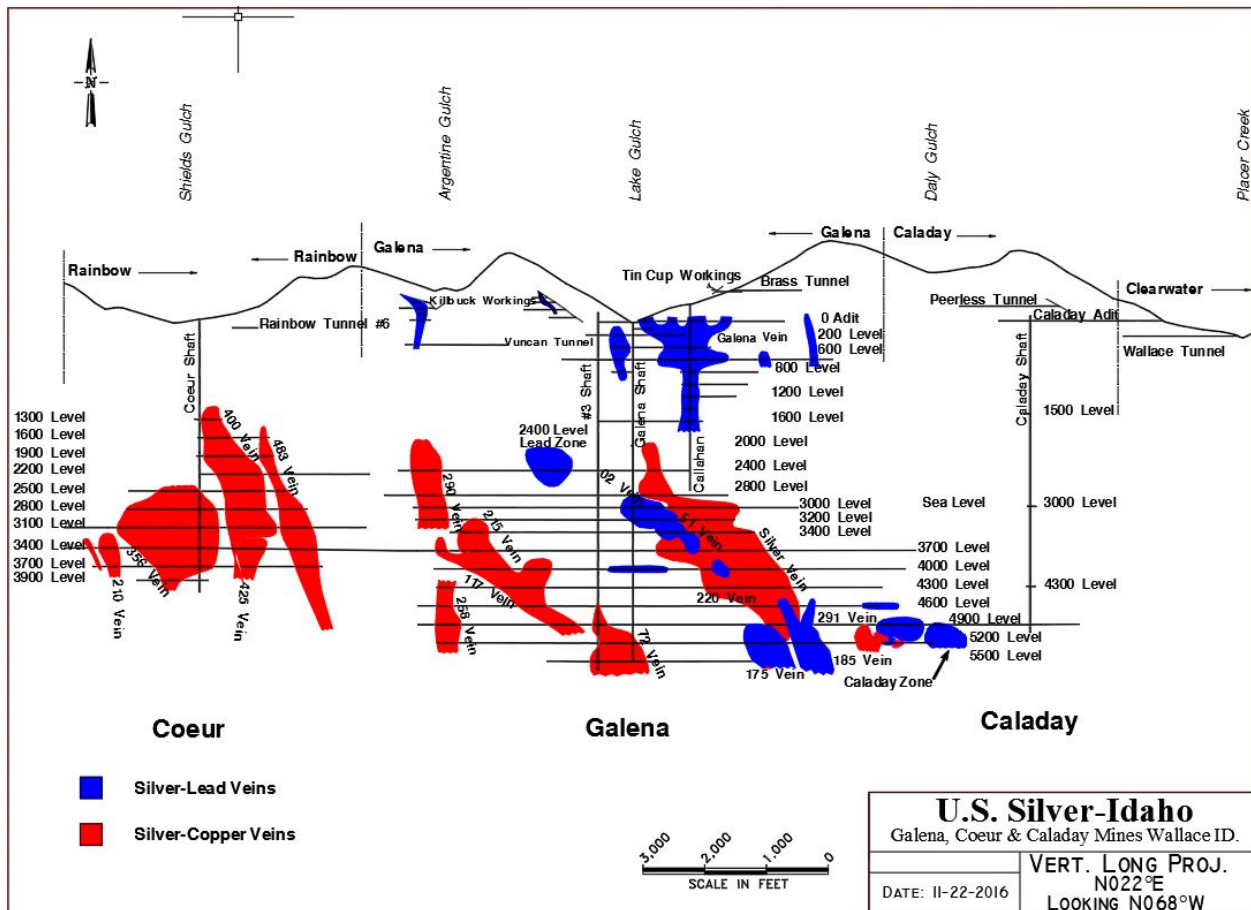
N

Shields Gulch

Argentine Gulch

Lake Gulch

Daly Gulch

Placer Creek

Rainbow

Rainbow

Galena

Galena

Caladay

Clearwater

Tin Cup Workings

Brass Tunnel

Kilbuck Workings

Rainbow Tunnel #6

Vuncan Tunnel

Peerless Tunnel

Caladay Adit

Wallace Tunnel

0 Adit

200 Level

600 Level

800 Level

1200 Level

1600 Level

Galena Vein

Coeur Shaft

#3 Shaft

Galena Shaft

Callahan

Caladay Shaft

1500 Level

1300 Level
1600 Level
1900 Level
2200 Level
2500 Level
2800 Level
3100 Level
3400 Level
3700 Level
3900 Level

400 Vein

483 Vein

356 Vein

210 Vein

425 Vein

2400 Level
Lead Zone

2000 Level

2400 Level

2800 Level

3000 Level

3200 Level

3400 Level

Sea Level

3000 Level

3700 Level

4000 Level

4300 Level

4300 Level

4600 Level

4900 Level

5200 Level

5500 Level

290 Vein

215 Vein

02 Vein

51 Vein

Silver Vein

117 Vein

258 Vein

72 Vein

220 Vein

291 Vein

185 Vein

175 Vein

Caladay Zone

Coeur

Galena

Caladay

Silver-Lead Veins

Silver-Copper Veins

3,000 2,000 1,000 0
SCALE IN FEET

U.S. Silver-Idaho
Galena, Coeur & Caladay Mines Wallace ID.

DATE: 11-22-2016

VERT. LONG PROJ.
N022°E
LOOKING N068°W